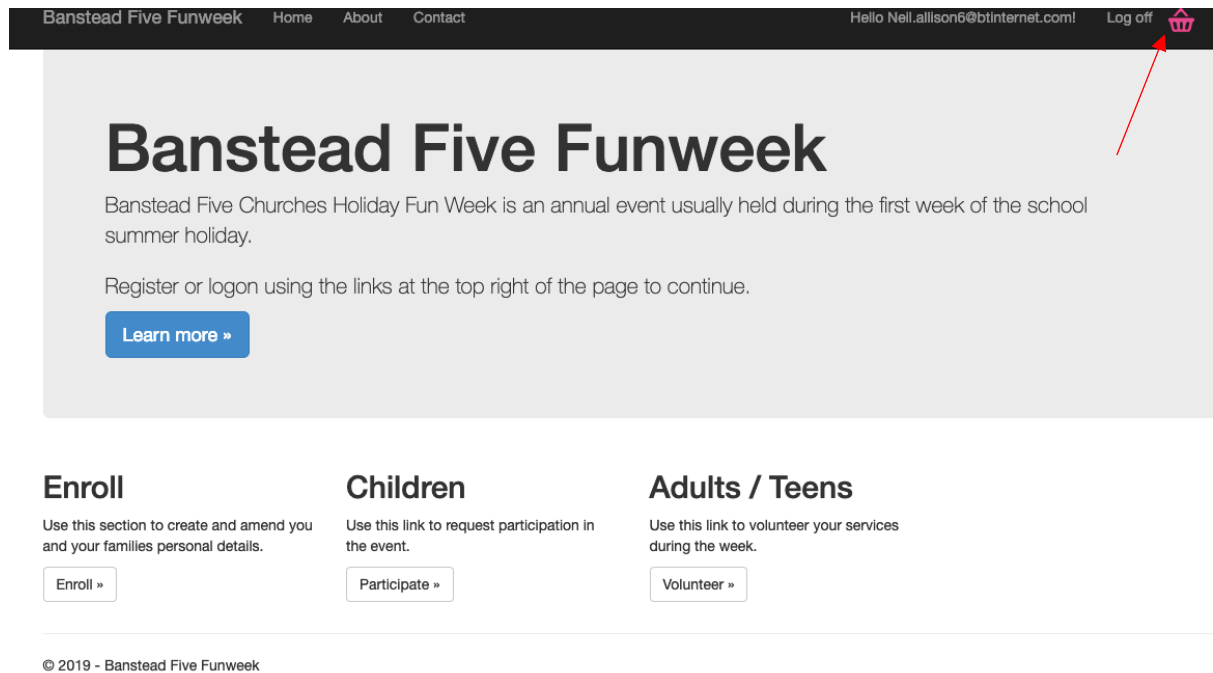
Banstead Five Funweek Home About Contact Hello Neil.allison6@btinternet.com! Log off

# Banstead Five Funweek

Banstead Five Churches Holiday Fun Week is an annual event usually held during the first week of the school summer holiday.

Register or logon using the links at the top right of the page to continue.

Learn more »

## Enroll

Use this section to create and amend you and your families personal details.

Enroll »

## Children

Use this link to request participation in the event.

Participate »

## Adults / Teens

Use this link to volunteer your services during the week.

Volunteer »

© 2019 - Banstead Five Funweek